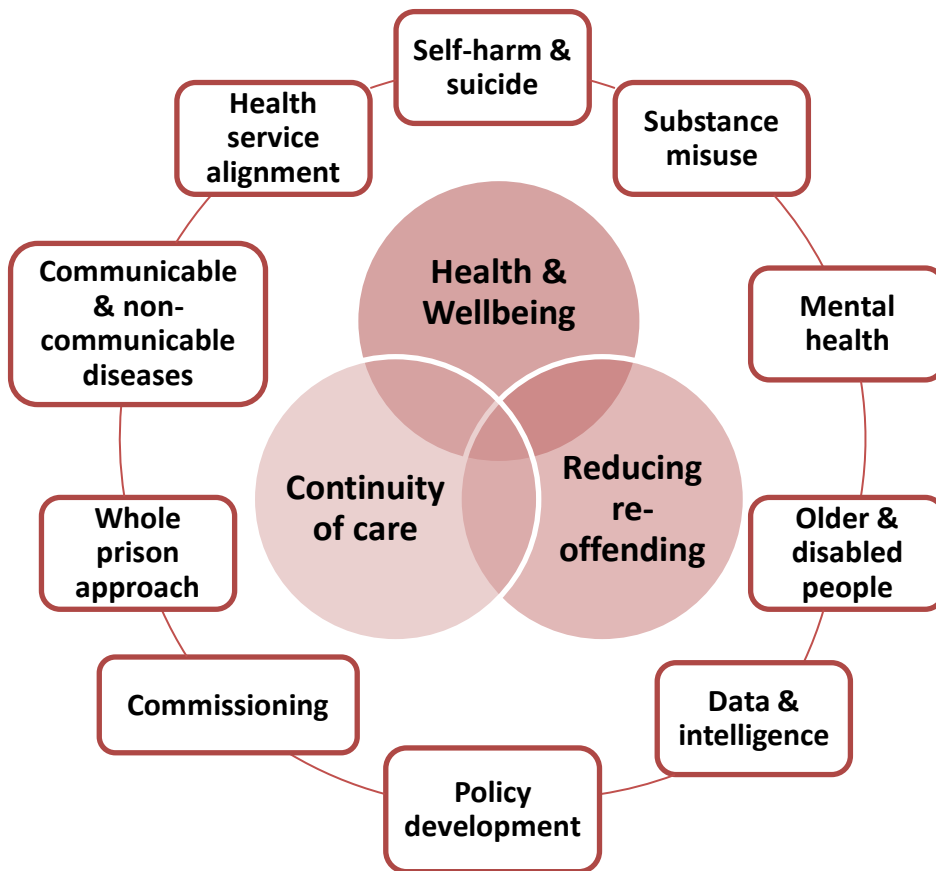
Self-harm & suicide

Substance misuse

Mental health

Older & disabled people

Data & intelligence

Policy development

Commissioning

Whole prison approach

Communicable & non-communicable diseases

Health service alignment

Health & Wellbeing

Continuity of care

Reducing re-offending